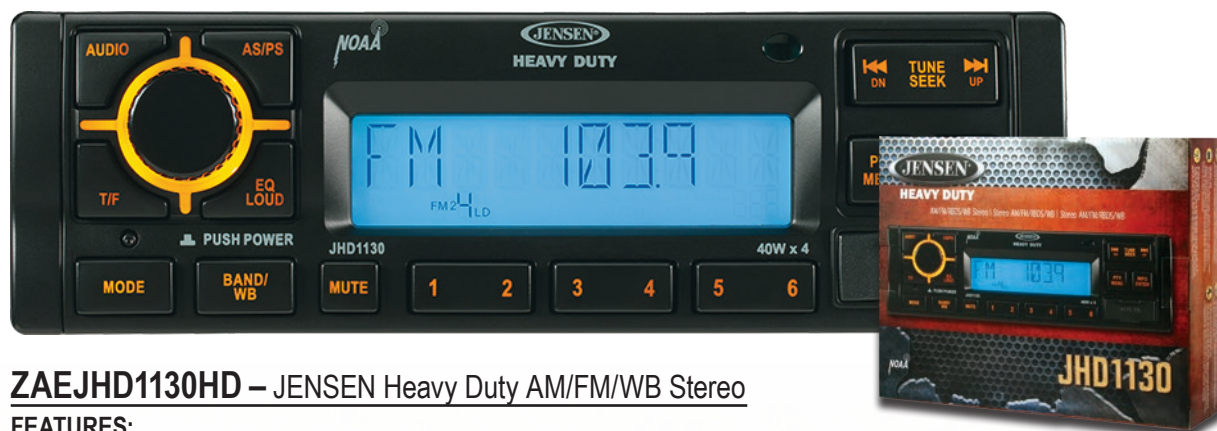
AUDIO
AS/PS
NOAA
JENSEN
HEAVY DUTY
TUNE SEEK
DN
UP
FM 103.9
FM2 4 LD
T/F
EQ LOUD
PUSH POWER
JHD1130
40W x 4
MODE
BAND/ WB
MUTE
1 2 3 4 5 6
JENSEN
HEAVY DUTY
JHD1130

ZAEJHD1130HD – JENSEN Heavy Duty AM/FM/WB Stereo
FEATURES: